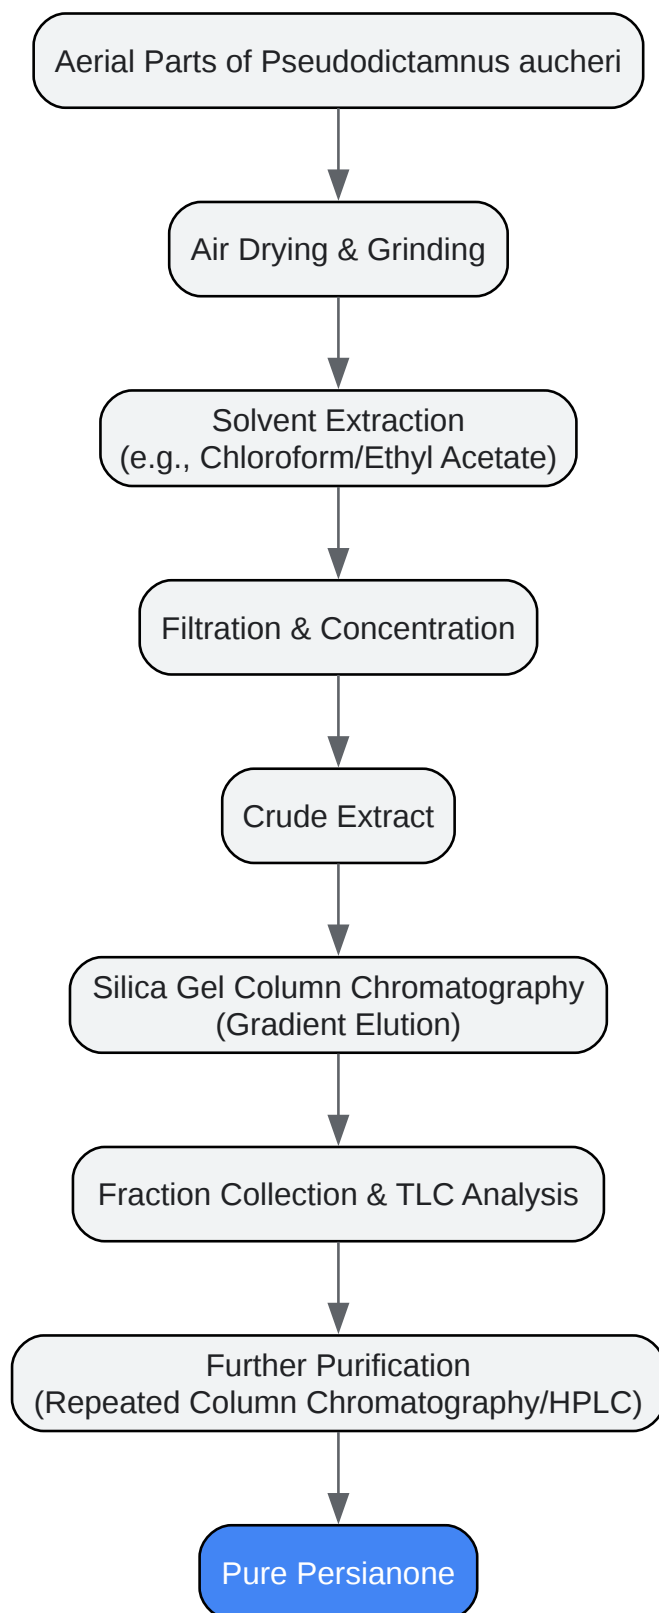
Aerial Parts of Pseudodictamnus aucheri

Air Drying & Grinding

Solvent Extraction
(e.g., Chloroform/Ethyl Acetate)

Filtration & Concentration

Crude Extract

Silica Gel Column Chromatography
(Gradient Elution)

Fraction Collection & TLC Analysis

Further Purification
(Repeated Column Chromatography/HPLC)

Pure Persianone